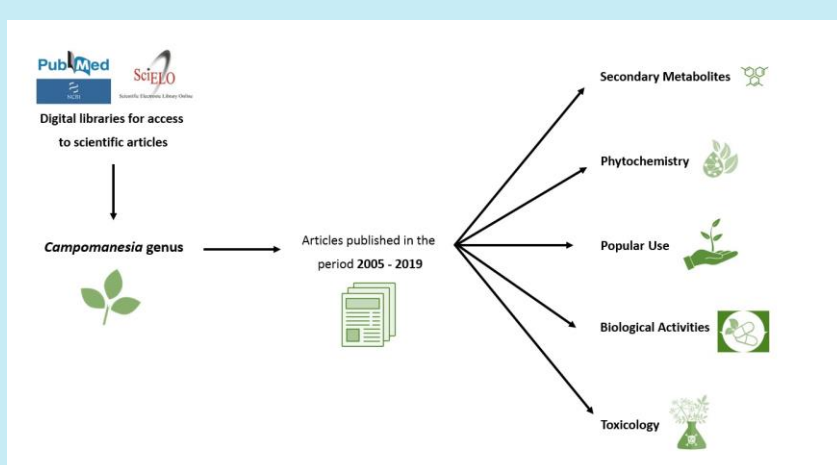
PubMed
NCBI
SciELO
Scientific Electronic Library Online
Digital libraries for access to scientific articles

Campomanesia genus

Articles published in the period 2005 - 2019

Secondary Metabolites

Phytochemistry

Popular Use

Biological Activities

Toxicology